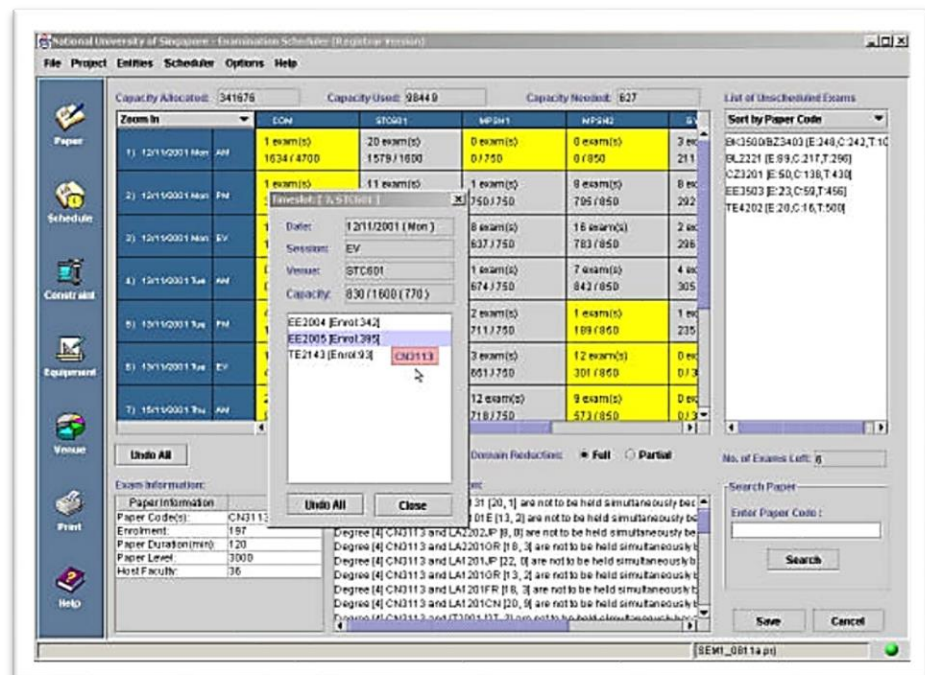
National University of Singapore - Examination Scheduler (Registrar Version)

File Project Entities Scheduler Options Help

Paper
Schedule
Constraint
Equipment
Venue
Print
Help

Capacity Allocated: 341676 Capacity Used: 98449 Capacity Needed: 627

Zoom In

| | | EOM | STC601 | MPSH1 | MPSH2 | S |
|---|---|---|---|---|---|---|
| 1) 12/11/2001 Mon | AM | 1 exam(s) 1634 / 4700 | 20 exam(s) 1579 / 1600 | 0 exam(s) 0 / 750 | 0 exam(s) 0 / 850 | 3 ex 211 |
| 2) 12/11/2001 Mon | PM | 1 exam(s) | 11 exam(s) | 1 exam(s) 750 / 750 | 8 exam(s) 705 / 850 | 8 ex 292 |
| 3) 12/11/2001 Mon | EV | 1 | | 8 exam(s) 637 / 750 | 16 exam(s) 783 / 850 | 2 ex 296 |
| 4) 13/11/2001 Tue | AM | | | 1 exam(s) 674 / 750 | 7 exam(s) 842 / 850 | 4 ex 305 |
| 5) 13/11/2001 Tue | PM | | | 2 exam(s) 711 / 750 | 1 exam(s) 189 / 850 | 1 ex 235 |
| 6) 13/11/2001 Tue | EV | | | 3 exam(s) 661 / 750 | 12 exam(s) 301 / 850 | 0 ex 0 / 3 |
| 7) 15/11/2001 Thu | AM | | | 12 exam(s) 718 / 750 | 9 exam(s) 573 / 850 | 0 ex 0 / 3 |

Timeslot: [ 3, STC601 ]
Date: 12/11/2001 ( Mon )
Session: EV
Venue: STC601
Capacity: 830 / 1600 ( 770 )
EE2004 [Enrol:342]
EE2005 [Enrol:395]
TE2143 [Enrol:93]
CN3113
Undo All Close

Undo All

Domain Reduction: Full Partial

Exam Information:
| Paper Information | |
|---|---|
| Paper Code(s): | CN3113 |
| Enrolment: | 197 |
| Paper Duration(min): | 120 |
| Paper Level: | 3000 |
| Host Faculty: | 36 |

31 [20, 1] are not to be held simultaneously bec
01E [13, 2] are not to be held simultaneously be
Degree [4] CN3113 and LA2202JP [8, 0] are not to be held simultaneously be
Degree [4] CN3113 and LA2201OR [18, 3] are not to be held simultaneously b
Degree [4] CN3113 and LA1201JP [22, 0] are not to be held simultaneously b
Degree [4] CN3113 and LA1201OR [13, 2] are not to be held simultaneously b
Degree [4] CN3113 and LA1201FR [18, 3] are not to be held simultaneously b
Degree [4] CN3113 and LA1201CN [20, 9] are not to be held simultaneously be
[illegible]

List of Unscheduled Exams
Sort by Paper Code
BI3500/BZ3403 [E:248,C:242,T:1
BL2221 [E:89,C:217,T:296]
CZ3201 [E:50,C:138,T:430]
EE3503 [E:23,C:59,T:456]
TE4202 [E:20,C:16,T:500]

No. of Exams Left: 6

Search Paper
Enter Paper Code :
Search

Save Cancel

SEM1_0811a.prj